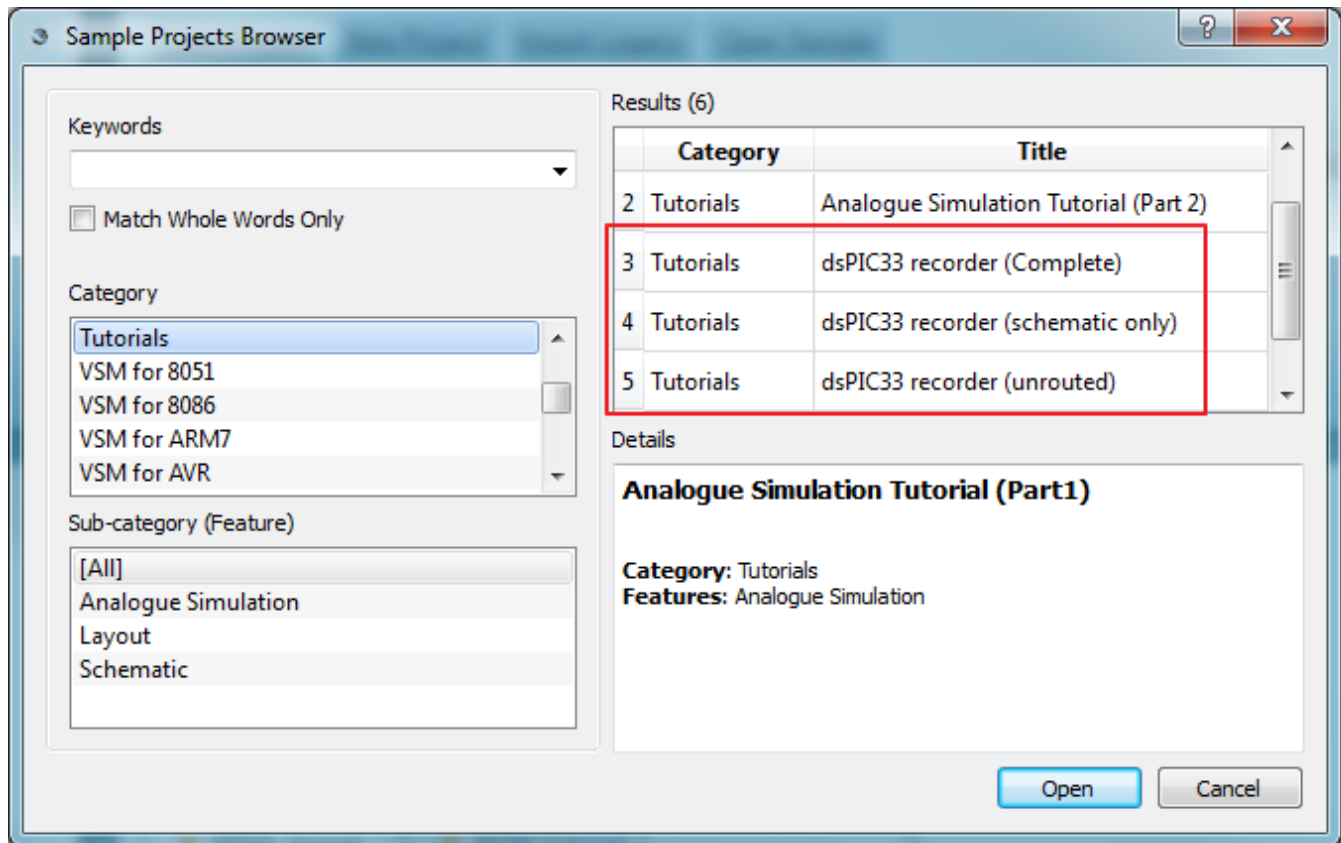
Sample Projects Browser

?
X

Keywords

Match Whole Words Only

Category

Tutorials
VSM for 8051
VSM for 8086
VSM for ARM7
VSM for AVR

Sub-category (Feature)

[All]
Analogue Simulation
Layout
Schematic

Results (6)

| | Category | Title |
|---|---|---|
| 2 | Tutorials | Analogue Simulation Tutorial (Part 2) |
| 3 | Tutorials | dsPIC33 recorder (Complete) |
| 4 | Tutorials | dsPIC33 recorder (schematic only) |
| 5 | Tutorials | dsPIC33 recorder (unrouted) |

Details

Analogue Simulation Tutorial (Part1)

Category: Tutorials
Features: Analogue Simulation

Open
Cancel